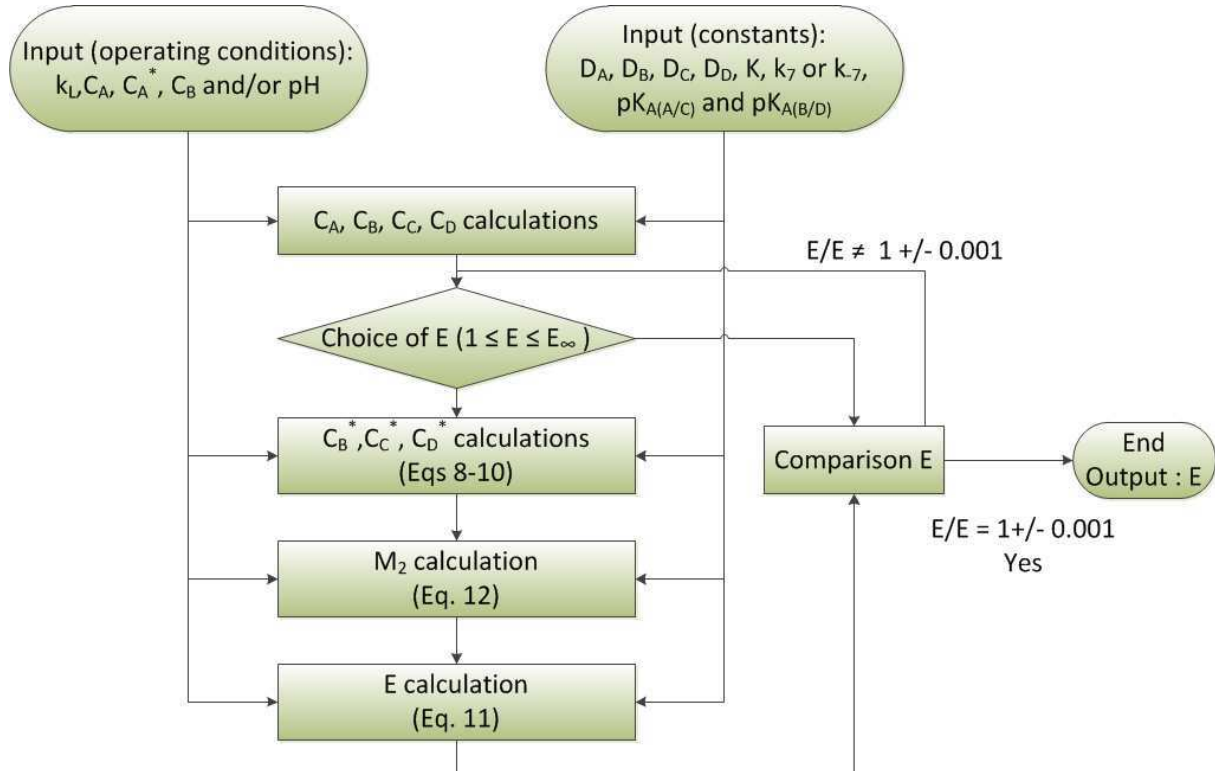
Input (operating conditions): $k_L$,$C_A$, $C_A^*$, $C_B$ and/or pH

Input (constants): $D_A$, $D_B$, $D_C$, $D_D$, K, $k_7$ or $k_{-7}$, $pK_{A(A/C)}$ and $pK_{A(B/D)}$

$C_A$, $C_B$, $C_C$, $C_D$ calculations

E/E ≠ 1 +/- 0.001

Choice of E ($1 \leq E \leq E_\infty$ )

$C_B^*$,$C_C^*$, $C_D^*$ calculations (Eqs 8-10)

Comparison E

End Output : E

E/E = 1+/- 0.001 Yes

$M_2$ calculation (Eq. 12)

E calculation (Eq. 11)